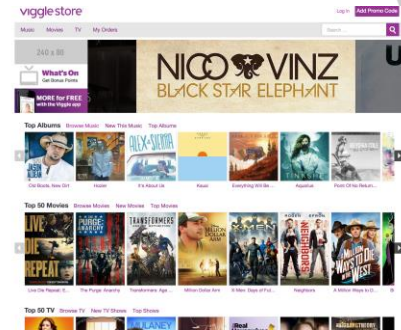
viggle store

Log In Add Promo Code

Music Movies TV My Orders

Search

240 x 90

What's On
Get Bonus Points

MORE for FREE with the Viggle app

NICO VINZ
BLACK STAR ELEPHANT

Top Albums Browse Music New This Week Top Albums

ALEX & SIERRA

Old Boots, New Dirt

Hozier

It's About Us

Kauai

Everything Will Be ...

Aquarius

Point Of No Return ...

Top 50 Movies Browse Movies New Movies Top Movies

LIVE DIE REPEAT

TRANSFORMERS

NEIGHBORS

Live Die Repeat: E...

The Purge: Anarchy

Transformers: Age ...

Million Dollar Arm

X-Men: Days of Fut...

Neighbors

A Million Ways to D...

Top 50 TV Browse TV New TV Shows Top Shows